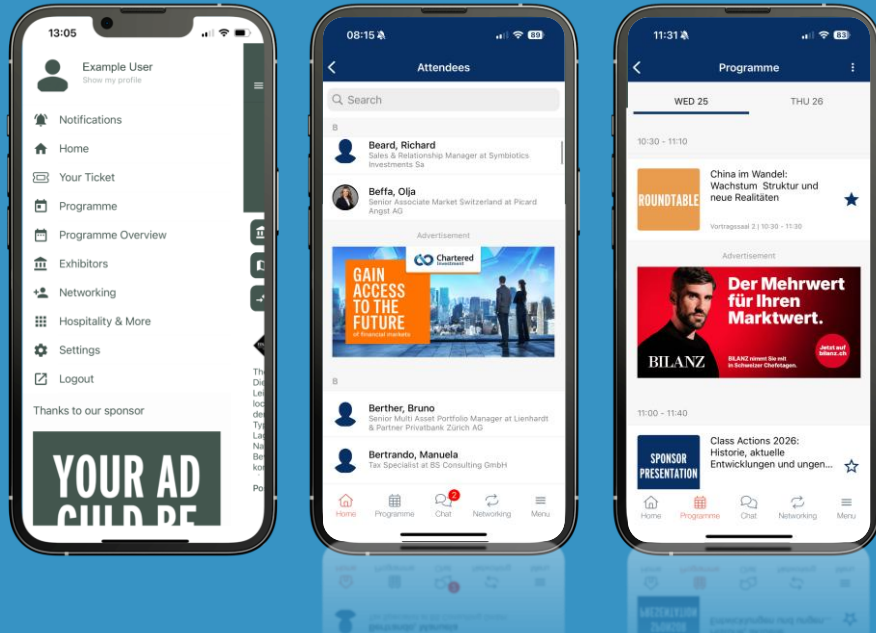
13:05

Example User
Show my profile

Notifications
Home
Your Ticket
Programme
Programme Overview
Exhibitors
Networking
Hospitality & More
Settings
Logout

Thanks to our sponsor

YOUR AD
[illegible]

08:15
Attendees
Search
B
Beard, Richard
Sales & Relationship Manager at Symbiotics Investments Sa
Beffa, Olja
Senior Associate Market Switzerland at Picard Angst AG
Advertisement
Chartered Investment
GAIN ACCESS TO THE FUTURE
of financial markets
B
Berther, Bruno
Senior Multi Asset Portfolio Manager at Lienhardt & Partner Privatbank Zürich AG
Bertrando, Manuela
Tax Specialist at BS Consulting GmbH
Home Programme 2 Chat Networking Menu

11:31
Programme
WED 25
THU 26
10:30 - 11:10
ROUNDTABLE
China im Wandel: Wachstum Struktur und neue Realitäten
Vortragssaal 2 | 10:30 - 11:30
Advertisement
Der Mehrwert für Ihren Marktwert.
BILANZ
BILANZ nimmt Sie mit in Schweizer Chefetagen.
Jetzt auf bilanz.ch
11:00 - 11:40
SPONSOR PRESENTATION
Class Actions 2026: Historie, aktuelle Entwicklungen und ungen...
Home Programme Chat Networking Menu